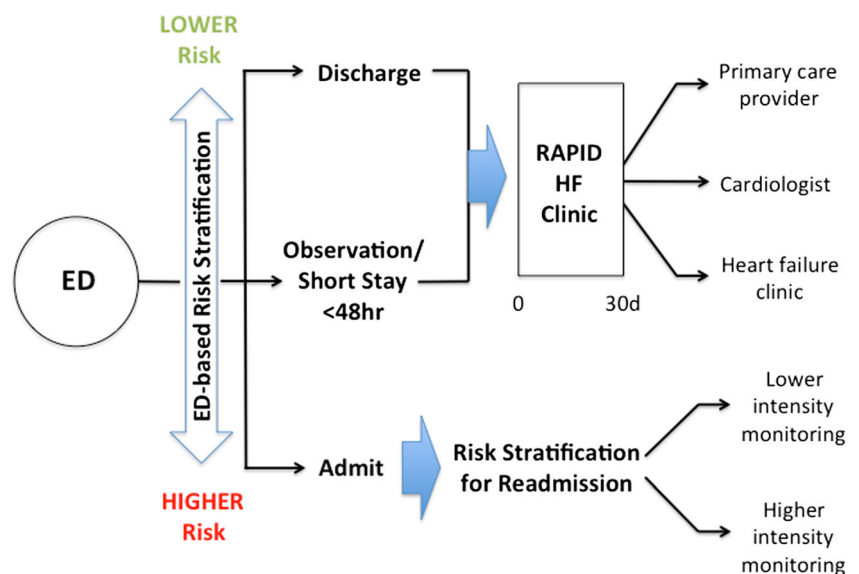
LOWER
Risk

ED-based Risk Stratification

ED

HIGHER
Risk

Discharge

Observation/
Short Stay
<48hr

Admit

RAPID
HF
Clinic

0

30d

Primary care
provider

Cardiologist

Heart failure
clinic

Risk Stratification
for Readmission

Lower
intensity
monitoring

Higher
intensity
monitoring